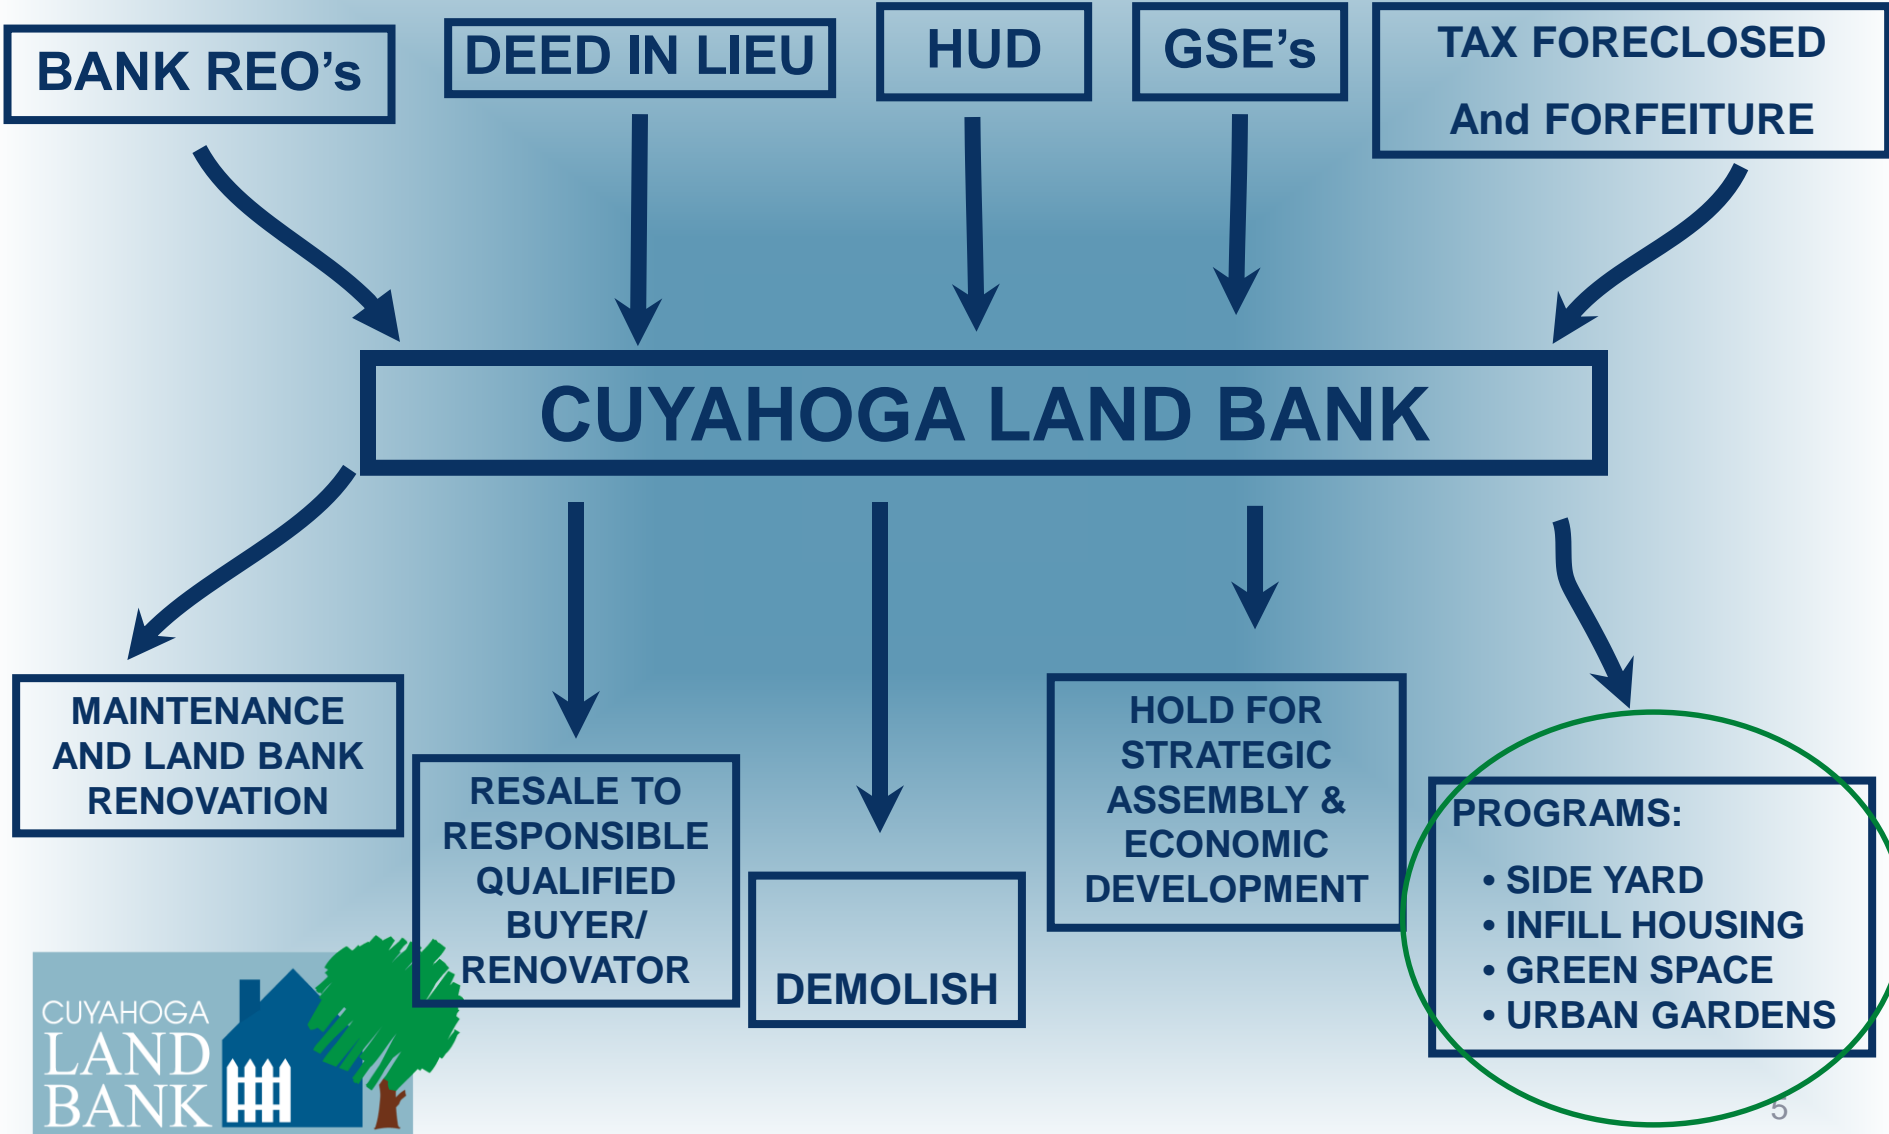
BANK REO's

DEED IN LIEU

HUD

GSE's

TAX FORECLOSED And FORFEITURE

CUYAHOGA LAND BANK

MAINTENANCE AND LAND BANK RENOVATION

RESALE TO RESPONSIBLE QUALIFIED BUYER/ RENOVATOR

DEMOLISH

HOLD FOR STRATEGIC ASSEMBLY & ECONOMIC DEVELOPMENT

PROGRAMS:
• SIDE YARD
• INFILL HOUSING
• GREEN SPACE
• URBAN GARDENS

CUYAHOGA LAND BANK

5